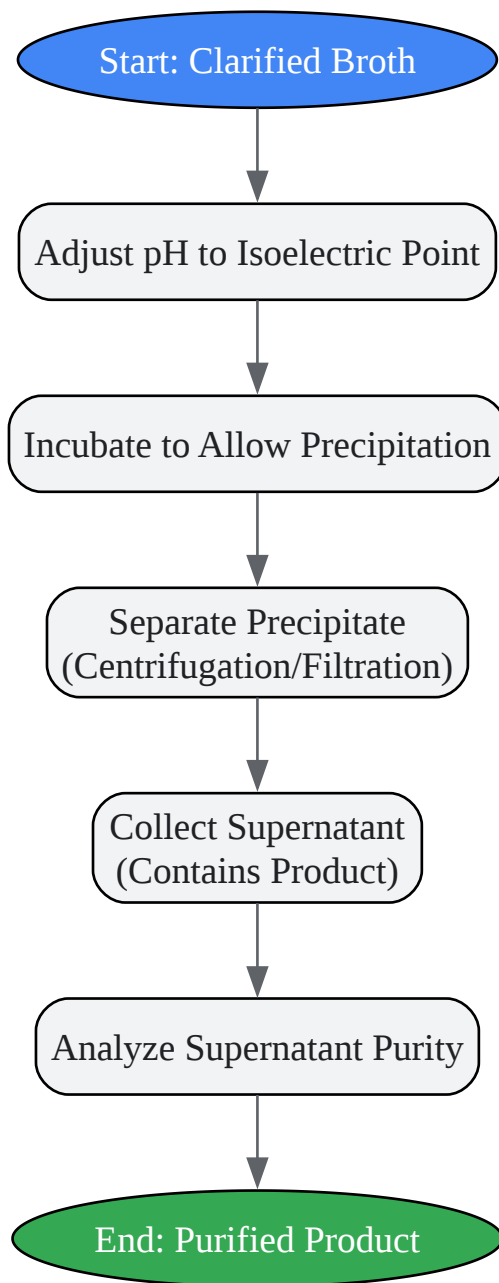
Start: Clarified Broth

Adjust pH to Isoelectric Point

Incubate to Allow Precipitation

Separate Precipitate (Centrifugation/Filtration)

Collect Supernatant (Contains Product)

Analyze Supernatant Purity

End: Purified Product